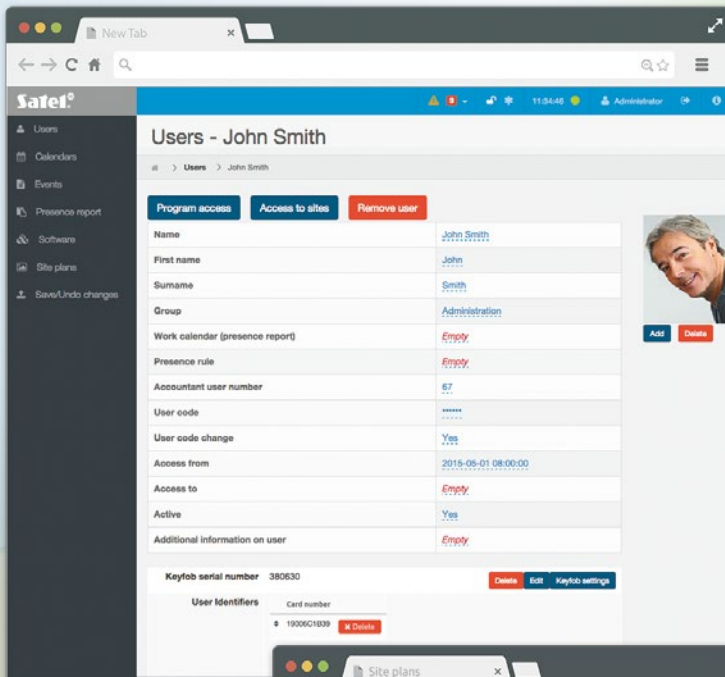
New Tab ×

Satel

3 11:34:46 Administrator

Users
Calendars
Events
Presence report
Software
Site plans
Save/Undo changes

Users - John Smith

> Users > John Smith

Program access Access to sites Remove user

| Name | John Smith |
|---|---|
| First name | John |
| Surname | Smith |
| Group | Administration |
| Work calendar (presence report) | Empty |
| Presence rule | Empty |
| Accountant user number | 67 |
| User code | ****** |
| User code change | Yes |
| Access from | 2015-05-01 08:00:00 |
| Access to | Empty |
| Active | Yes |
| Additional information on user | Empty |

Add Delete

Keyfob serial number 380630 Delete Edit Keyfob settings

User Identifiers Card number

19006C1B39 × Delete

Site plans ×